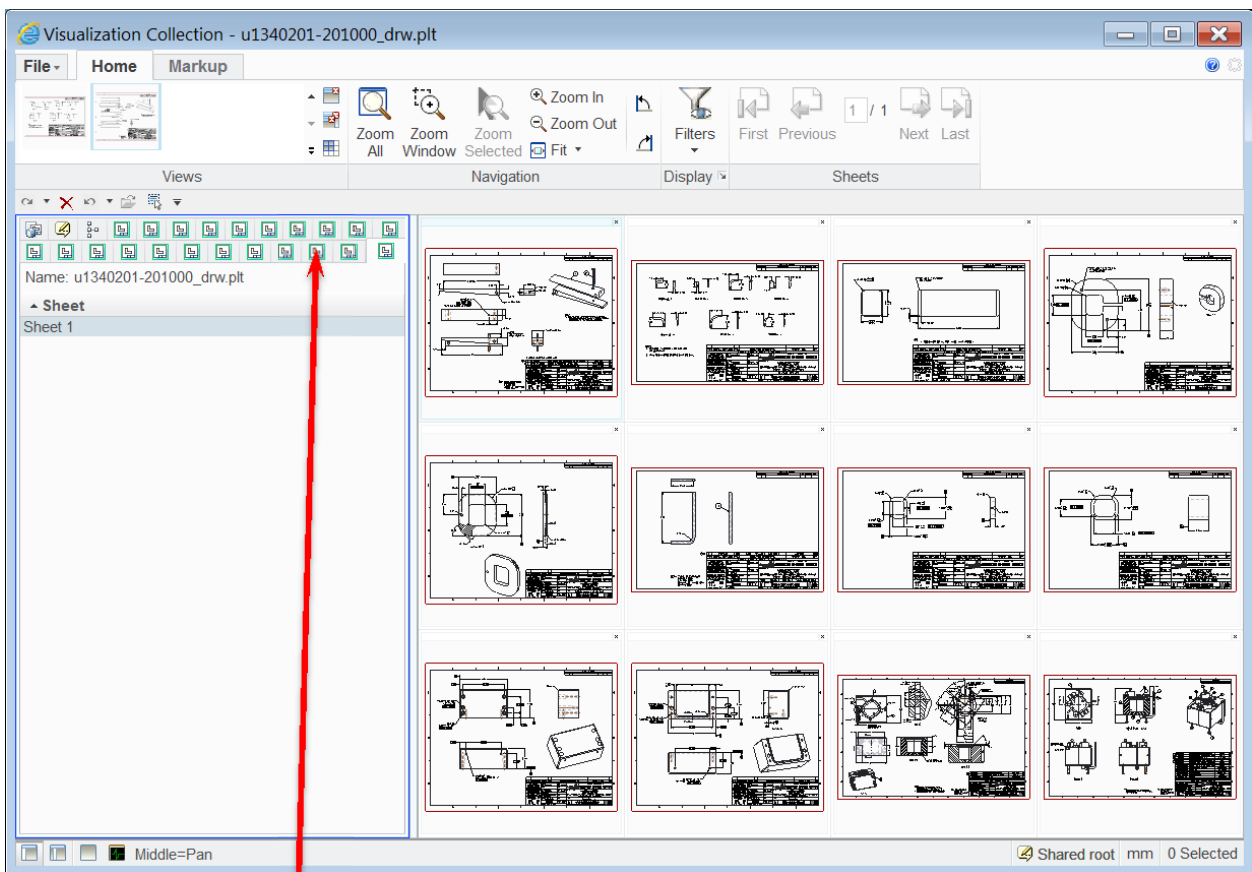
Visualization Collection - u1340201-201000_drw.plt

File Home Markup

Zoom All Zoom Window Zoom Selected Zoom In Zoom Out Fit Filters First Previous 1 / 1 Next Last

Views Navigation Display Sheets

Name: u1340201-201000_drw.plt

Sheet
Sheet 1

Middle=Pan

Shared root mm 0 Selected